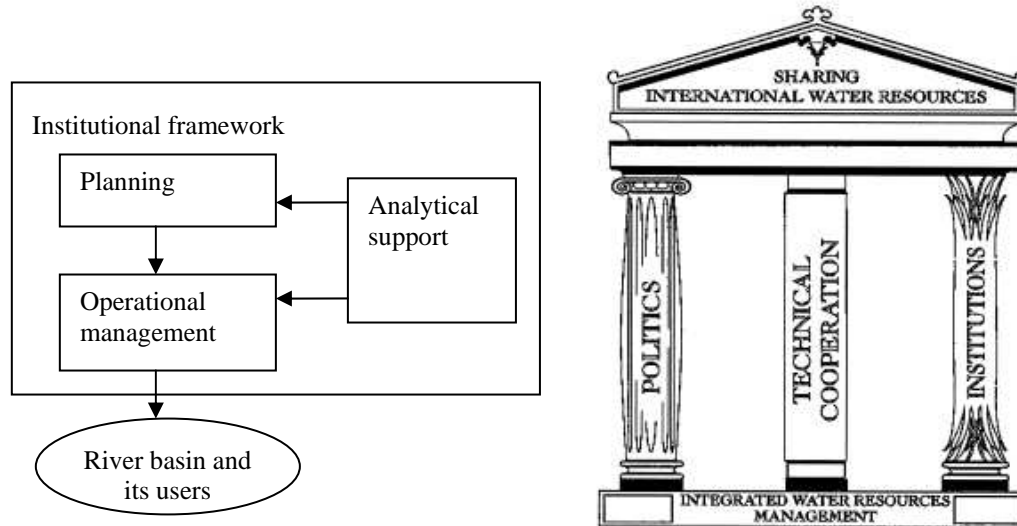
Institutional framework

Planning

Analytical support

Operational management

River basin and its users

SHARING INTERNATIONAL WATER RESOURCES

POLITICS

TECHNICAL COOPERATION

INSTITUTIONS

INTEGRATED WATER RESOURCES MANAGEMENT